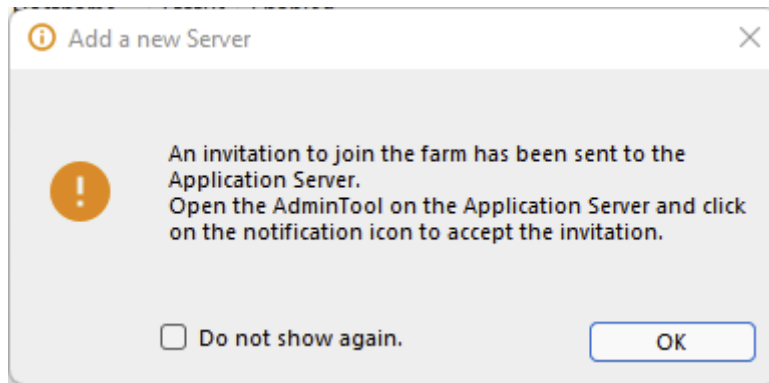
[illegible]

Add a new Server

An invitation to join the farm has been sent to the Application Server.
Open the AdminTool on the Application Server and click on the notification icon to accept the invitation.

Do not show again.

OK